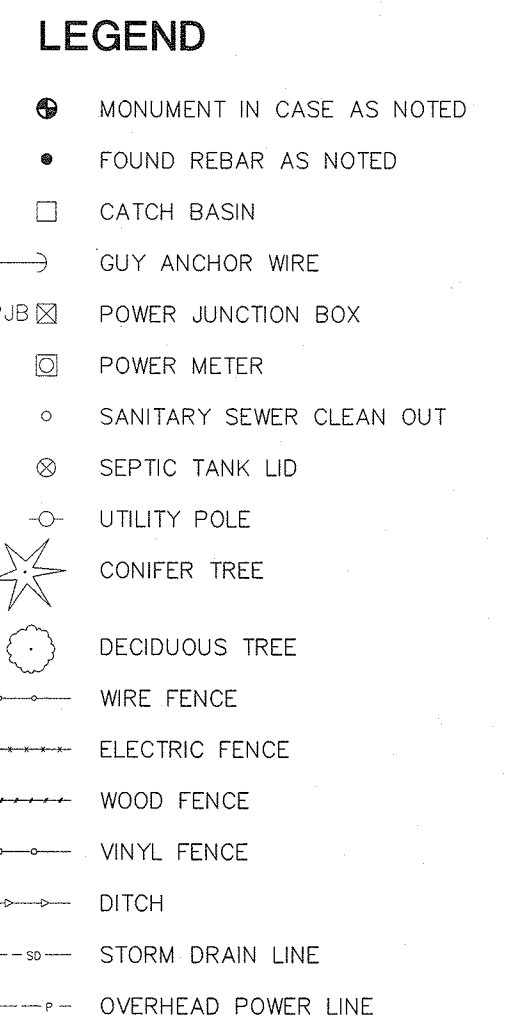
LEGEND

MONUMENT IN CASE AS NOTED

FOUND REBAR AS NOTED

CATCH BASIN

GUY ANCHOR WIRE

JB POWER JUNCTION BOX

POWER METER

SANITARY SEWER CLEAN OUT

SEPTIC TANK LID

UTILITY POLE

CONIFER TREE

DECIDUOUS TREE

WIRE FENCE

ELECTRIC FENCE

WOOD FENCE

VINYL FENCE

DITCH

SD STORM DRAIN LINE

P OVERHEAD POWER LINE